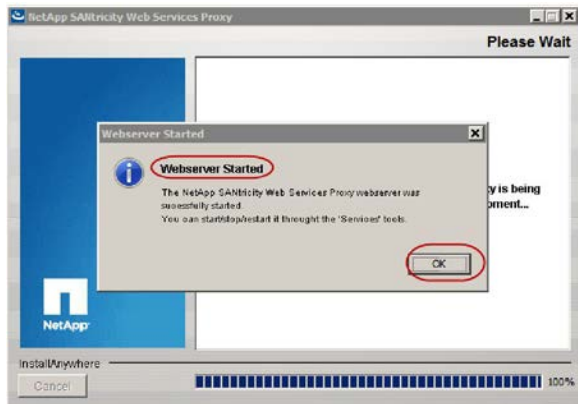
NetApp SANtricity Web Services Proxy

Please Wait

Webserver Started

Webserver Started

The NetApp SANtricity Web Services Proxy webserver was sucessfully started.
You can start/stop/restart it throught the 'Services' tools.

OK

y is being
oment...

NetApp

InstallAnywhere

Cancel

100%